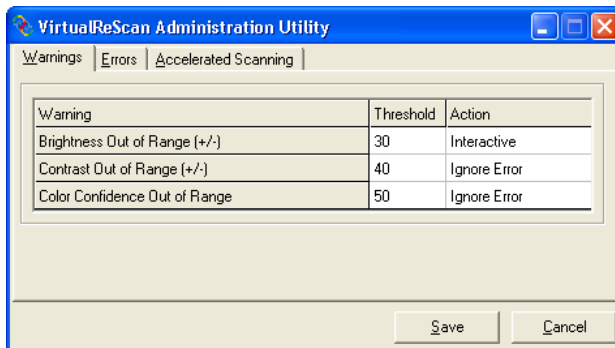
VirtualReScan Administration Utility

Warnings | Errors | Accelerated Scanning

| Warning | Threshold | Action |
|---|---|---|
| Brightness Out of Range (+/-) | 30 | Interactive |
| Contrast Out of Range (+/-) | 40 | Ignore Error |
| Color Confidence Out of Range | 50 | Ignore Error |

Save Cancel